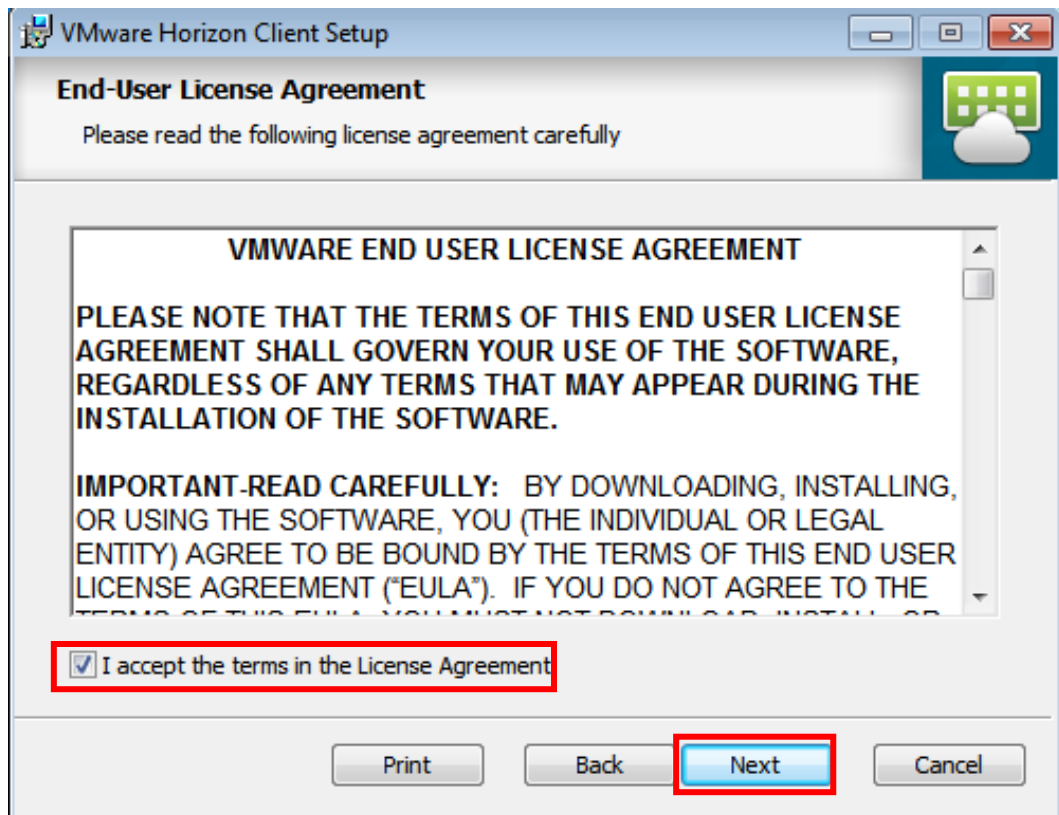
VMware Horizon Client Setup

End-User License Agreement

Please read the following license agreement carefully

VMWARE END USER LICENSE AGREEMENT

PLEASE NOTE THAT THE TERMS OF THIS END USER LICENSE AGREEMENT SHALL GOVERN YOUR USE OF THE SOFTWARE, REGARDLESS OF ANY TERMS THAT MAY APPEAR DURING THE INSTALLATION OF THE SOFTWARE.

IMPORTANT-READ CAREFULLY: BY DOWNLOADING, INSTALLING, OR USING THE SOFTWARE, YOU (THE INDIVIDUAL OR LEGAL ENTITY) AGREE TO BE BOUND BY THE TERMS OF THIS END USER LICENSE AGREEMENT ("EULA"). IF YOU DO NOT AGREE TO THE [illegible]

I accept the terms in the License Agreement

Print Back Next Cancel